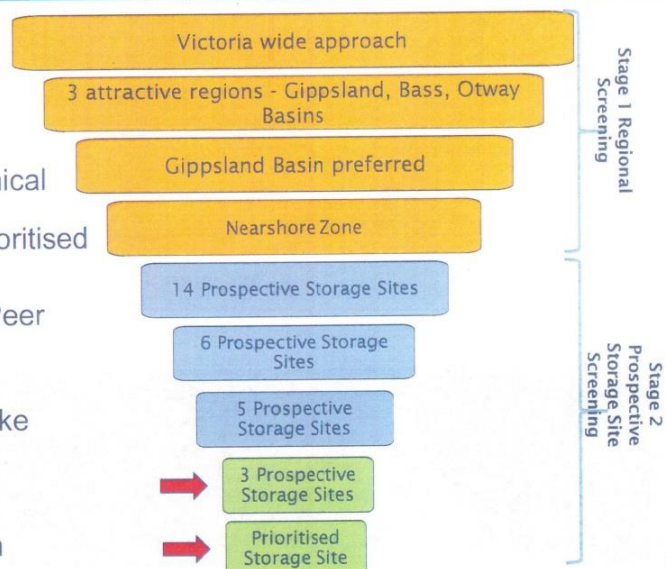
Victoria wide approach

3 attractive regions - Gippsland, Bass, Otway Basins

Gippsland Basin preferred

Nearshore Zone

14 Prospective Storage Sites

6 Prospective Storage Sites

5 Prospective Storage Sites

3 Prospective Storage Sites

Prioritised Storage Site

Stage 1 Regional Screening

Stage 2 Prospective Storage Site Screening

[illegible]ical

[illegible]oritised

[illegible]eer

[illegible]ke

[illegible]n